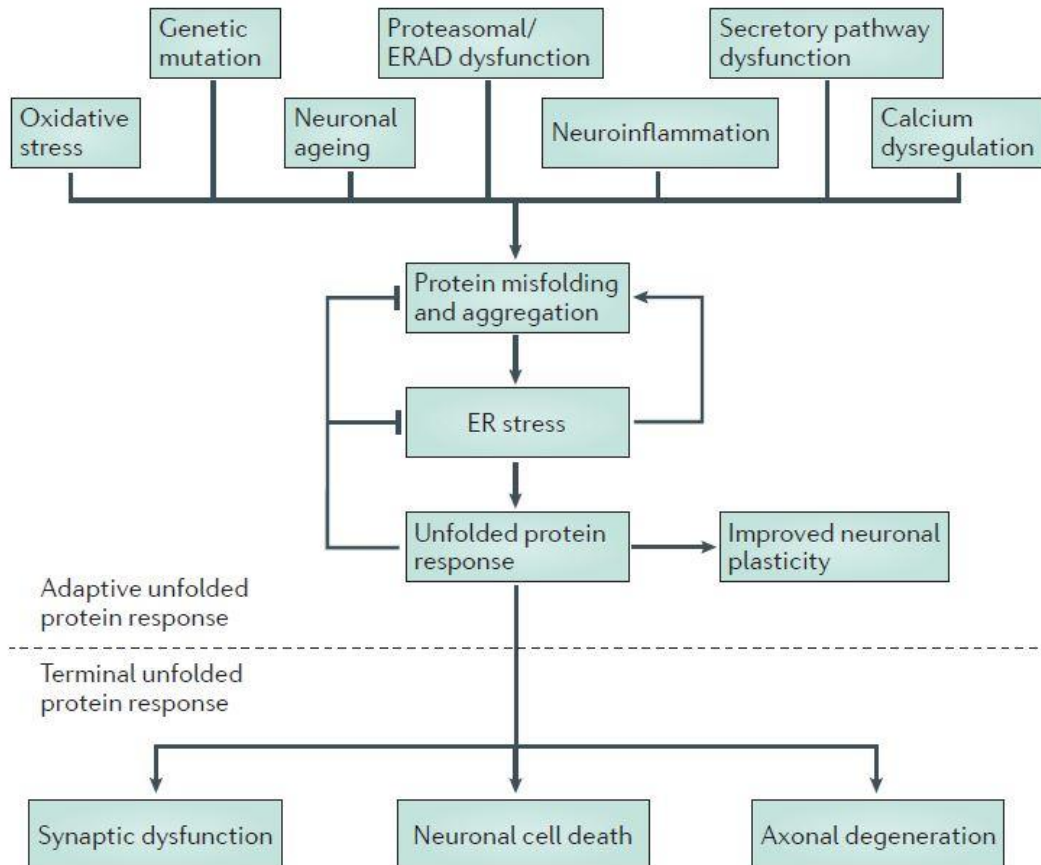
Genetic mutation

Proteasomal/ ERAD dysfunction

Secretory pathway dysfunction

Oxidative stress

Neuronal ageing

Neuroinflammation

Calcium dysregulation

Protein misfolding and aggregation

ER stress

Unfolded protein response

Improved neuronal plasticity

Adaptive unfolded protein response

Terminal unfolded protein response

Synaptic dysfunction

Neuronal cell death

Axonal degeneration